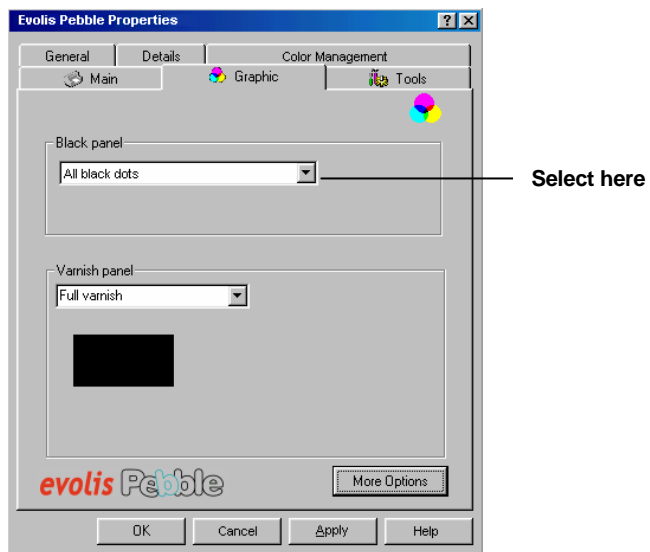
Evolis Pebble Properties ? X

General | Details | Color Management
Main | Graphic | Tools

Black panel
All black dots

Select here

Varnish panel
Full varnish

evolis Pebble

More Options

OK | Cancel | Apply | Help